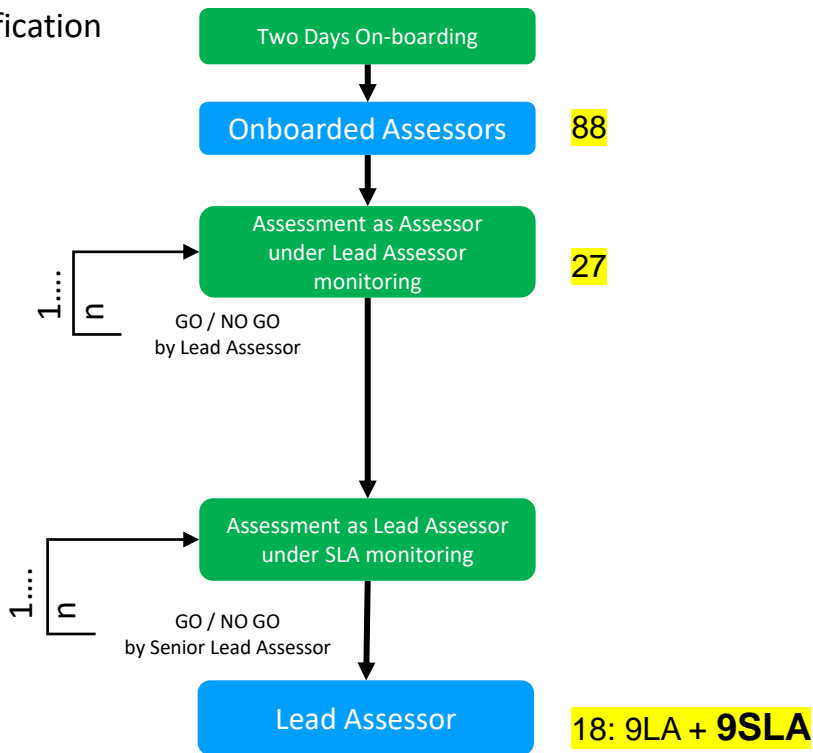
fication

Two Days On-boarding

Onboarded Assessors

88

Assessment as Assessor under Lead Assessor monitoring

27

1…. n

GO / NO GO by Lead Assessor

Assessment as Lead Assessor under SLA monitoring

1…. n

GO / NO GO by Senior Lead Assessor

Lead Assessor

18: 9LA + 9SLA